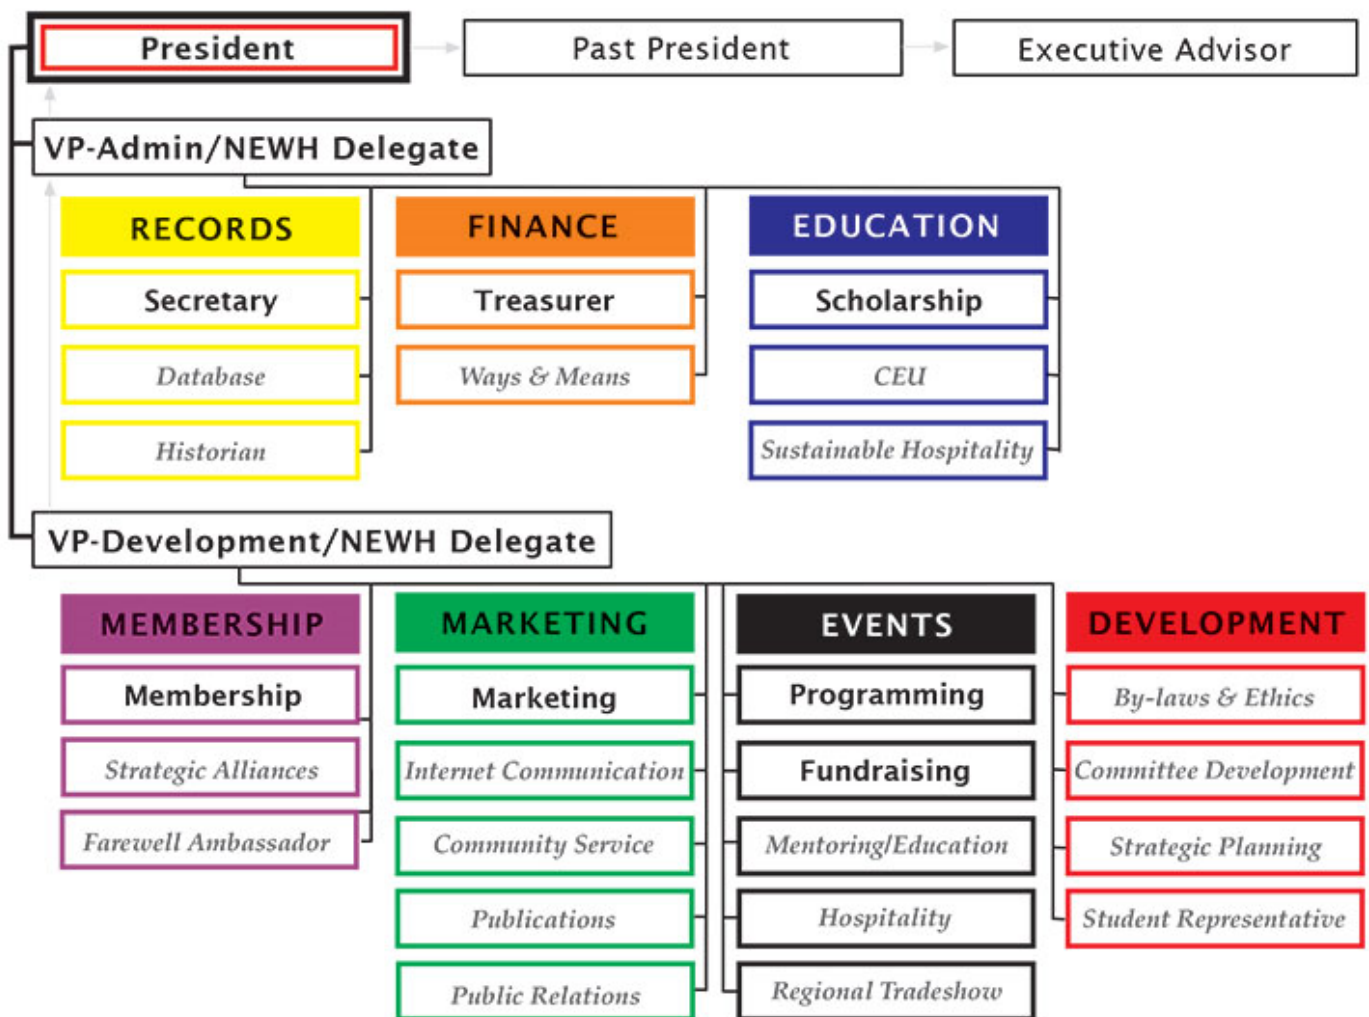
President

Past President

Executive Advisor

VP-Admin/NEWH Delegate

RECORDS

Secretary

Database

Historian

FINANCE

Treasurer

Ways & Means

EDUCATION

Scholarship

CEU

Sustainable Hospitality

VP-Development/NEWH Delegate

MEMBERSHIP

Membership

Strategic Alliances

Farewell Ambassador

MARKETING

Marketing

Internet Communication

Community Service

Publications

Public Relations

EVENTS

Programming

Fundraising

Mentoring/Education

Hospitality

Regional Tradeshow

DEVELOPMENT

By-laws & Ethics

Committee Development

Strategic Planning

Student Representative